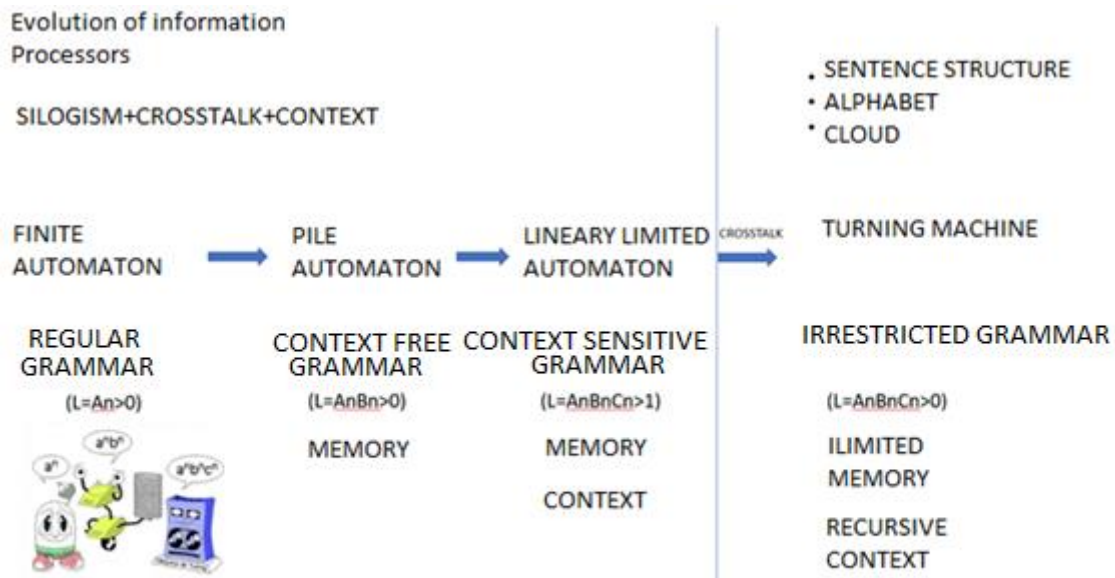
Evolution of information Processors

SILOGISM+CROSSTALK+CONTEXT

FINITE AUTOMATON

PILE AUTOMATON

LINEARY LIMITED AUTOMATON

CROSSTALK

REGULAR GRAMMAR

(L=An>0)

$a^n$ $a^nb^n$ $a^nb^nc^n$

CONTEXT FREE GRAMMAR

(L=AnBn>0)

MEMORY

CONTEXT SENSITIVE GRAMMAR

(L=AnBnCn>1)

MEMORY

CONTEXT

• SENTENCE STRUCTURE
• ALPHABET
• CLOUD

TURNING MACHINE

IRRESTRICTED GRAMMAR

(L=AnBnCn>0)

ILIMITED MEMORY

RECURSIVE CONTEXT